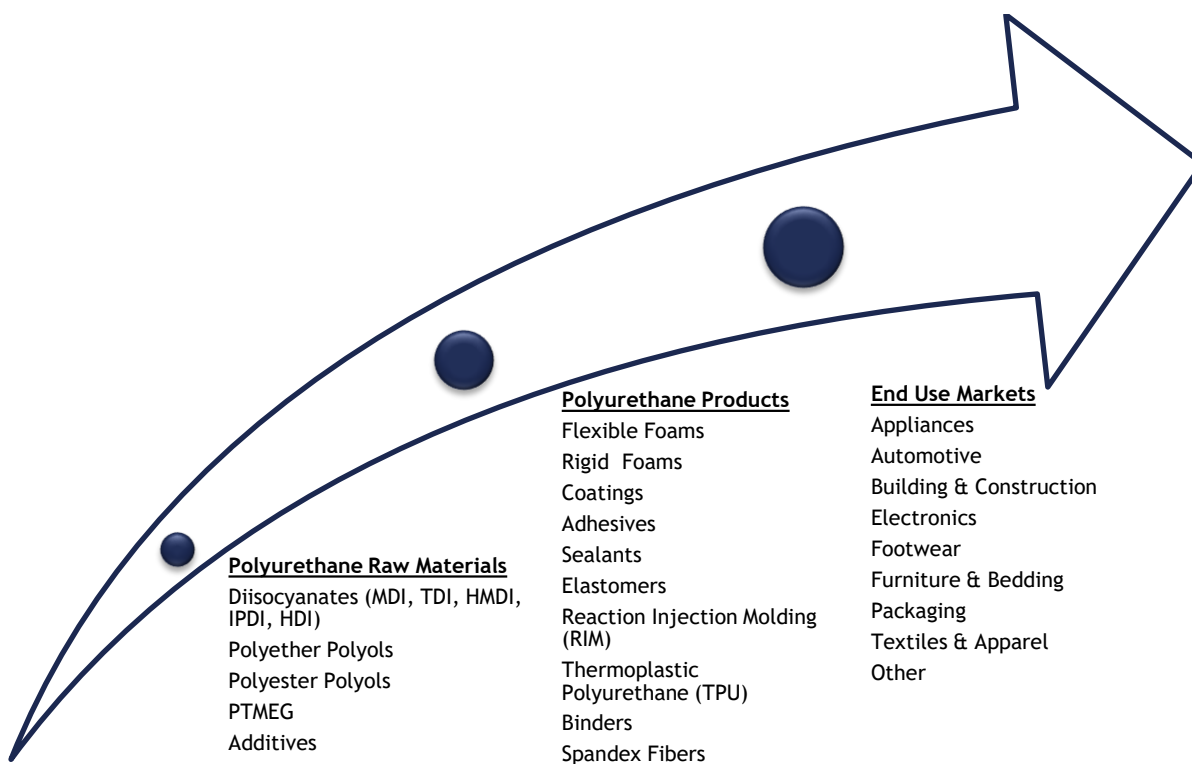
Polyurethane Raw Materials
Diisocyanates (MDI, TDI, HMDI, IPDI, HDI)
Polyether Polyols
Polyester Polyols
PTMEG
Additives

Polyurethane Products
Flexible Foams
Rigid Foams
Coatings
Adhesives
Sealants
Elastomers
Reaction Injection Molding (RIM)
Thermoplastic Polyurethane (TPU)
Binders
Spandex Fibers

End Use Markets
Appliances
Automotive
Building & Construction
Electronics
Footwear
Furniture & Bedding
Packaging
Textiles & Apparel
Other